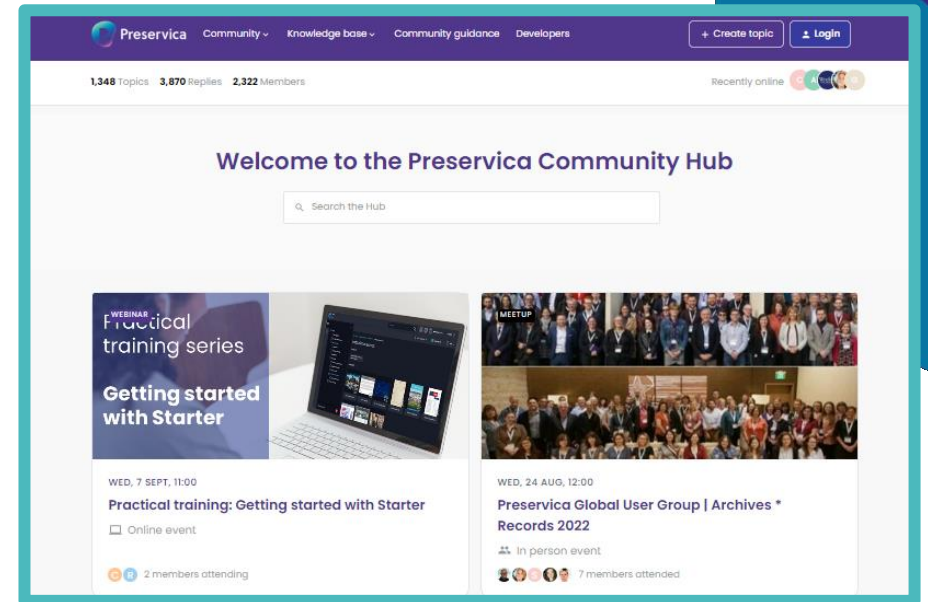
Preservica Community Knowledge base Community guidance Developers

+ Create topic Login

1,348 Topics 3,870 Replies 2,322 Members

Recently online

Welcome to the Preservica Community Hub

Search the Hub

WEBINAR

Practical training series

Getting started with Starter

WED, 7 SEPT, 11:00

Practical training: Getting started with Starter

Online event

2 members attending

MEETUP

WED, 24 AUG, 12:00

Preservica Global User Group | Archives * Records 2022

In person event

7 members attended